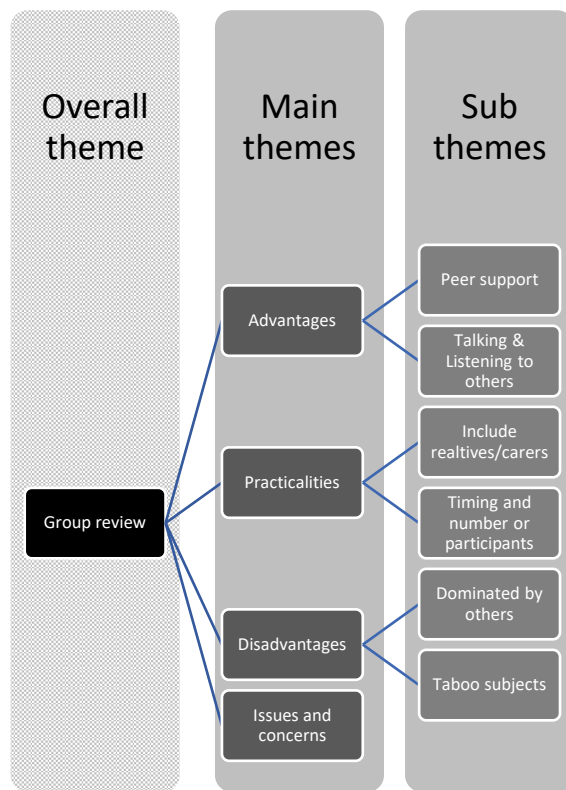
Overall theme

Main themes

Sub themes

Group review

Advantages

Practicalities

Disadvantages

Issues and concerns

Peer support

Talking & Listening to others

Include realtives/carers

Timing and number or participants

Dominated by others

Taboo subjects